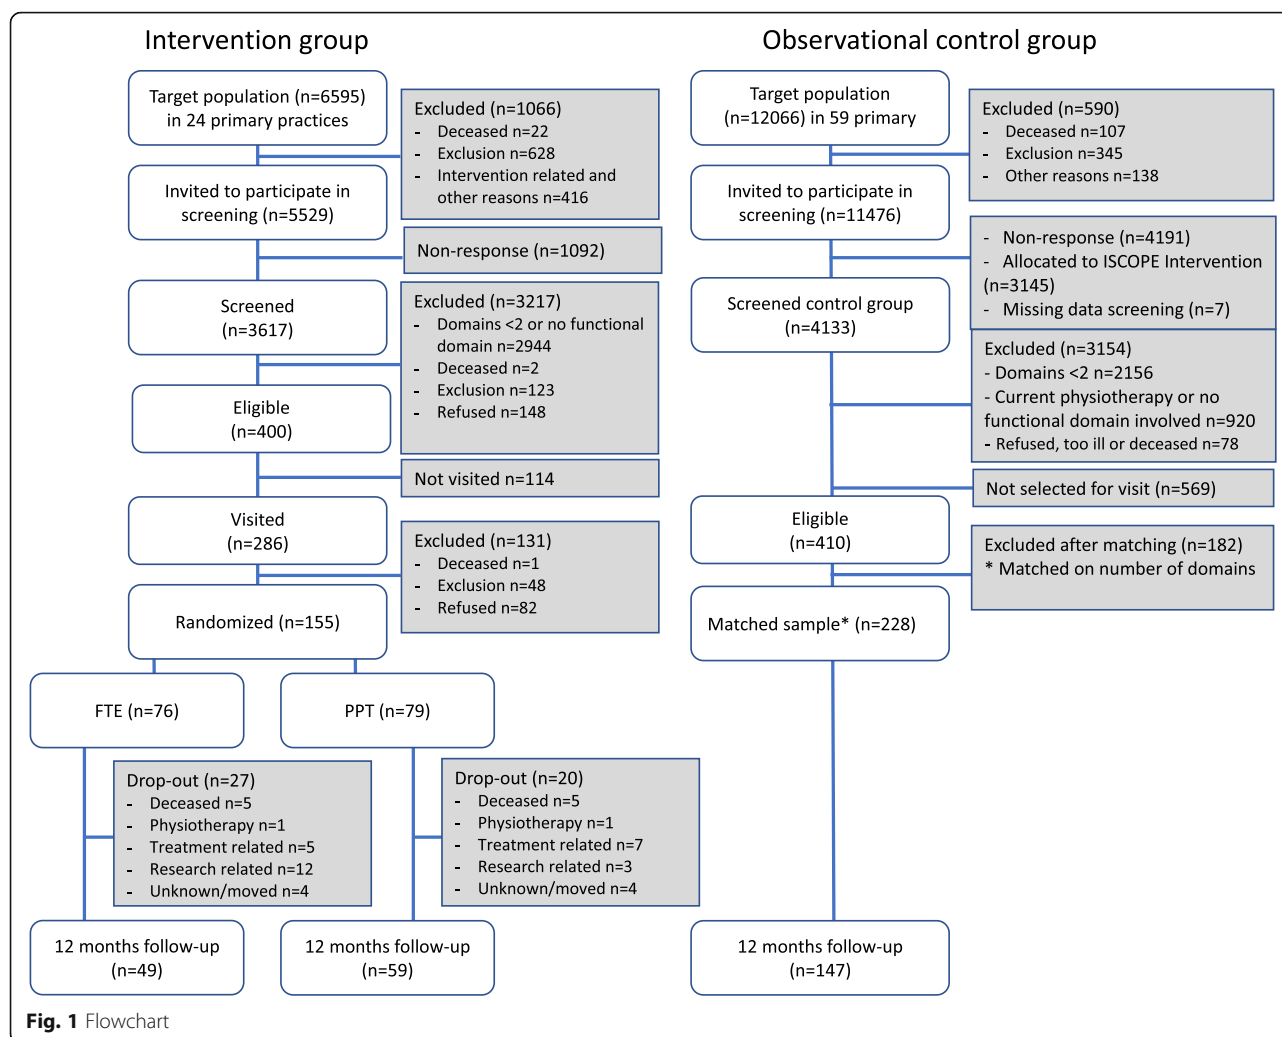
Intervention group

Target population (n=6595) in 24 primary practices

Excluded (n=1066)
- Deceased n=22
- Exclusion n=628
- Intervention related and other reasons n=416

Invited to participate in screening (n=5529)

Non-response (n=1092)

Screened (n=3617)

Excluded (n=3217)
- Domains <2 or no functional domain n=2944
- Deceased n=2
- Exclusion n=123
- Refused n=148

Eligible (n=400)

Not visited n=114

Visited (n=286)

Excluded (n=131)
- Deceased n=1
- Exclusion n=48
- Refused n=82

Randomized (n=155)

FTE (n=76)

PPT (n=79)

Drop-out (n=27)
- Deceased n=5
- Physiotherapy n=1
- Treatment related n=5
- Research related n=12
- Unknown/moved n=4

Drop-out (n=20)
- Deceased n=5
- Physiotherapy n=1
- Treatment related n=7
- Research related n=3
- Unknown/moved n=4

12 months follow-up (n=49)

12 months follow-up (n=59)

Observational control group

Target population (n=12066) in 59 primary

Excluded (n=590)
- Deceased n=107
- Exclusion n=345
- Other reasons n=138

Invited to participate in screening (n=11476)

- Non-response (n=4191)
- Allocated to ISCOPE Intervention (n=3145)
- Missing data screening (n=7)

Screened control group (n=4133)

Excluded (n=3154)
- Domains <2 n=2156
- Current physiotherapy or no functional domain involved n=920
- Refused, too ill or deceased n=78

Not selected for visit (n=569)

Eligible (n=410)

Excluded after matching (n=182)
* Matched on number of domains

Matched sample* (n=228)

12 months follow-up (n=147)

Fig. 1 Flowchart